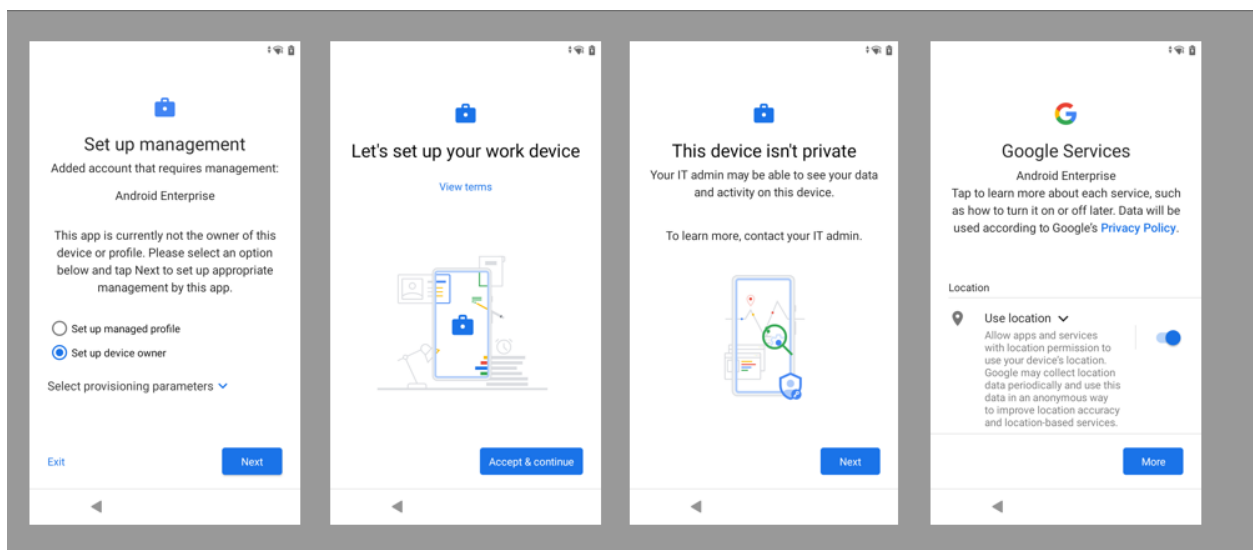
Set up management

Added account that requires management:

Android Enterprise

This app is currently not the owner of this device or profile. Please select an option below and tap Next to set up appropriate management by this app.

Set up managed profile

Set up device owner

Select provisioning parameters

Exit

Next

Let's set up your work device

View terms

Accept & continue

This device isn't private

Your IT admin may be able to see your data and activity on this device.

To learn more, contact your IT admin.

Next

Google Services

Android Enterprise

Tap to learn more about each service, such as how to turn it on or off later. Data will be used according to Google's Privacy Policy.

Location

Use location

Allow apps and services with location permission to use your device's location. Google may collect location data periodically and use this data in an anonymous way to improve location accuracy and location-based services.

More